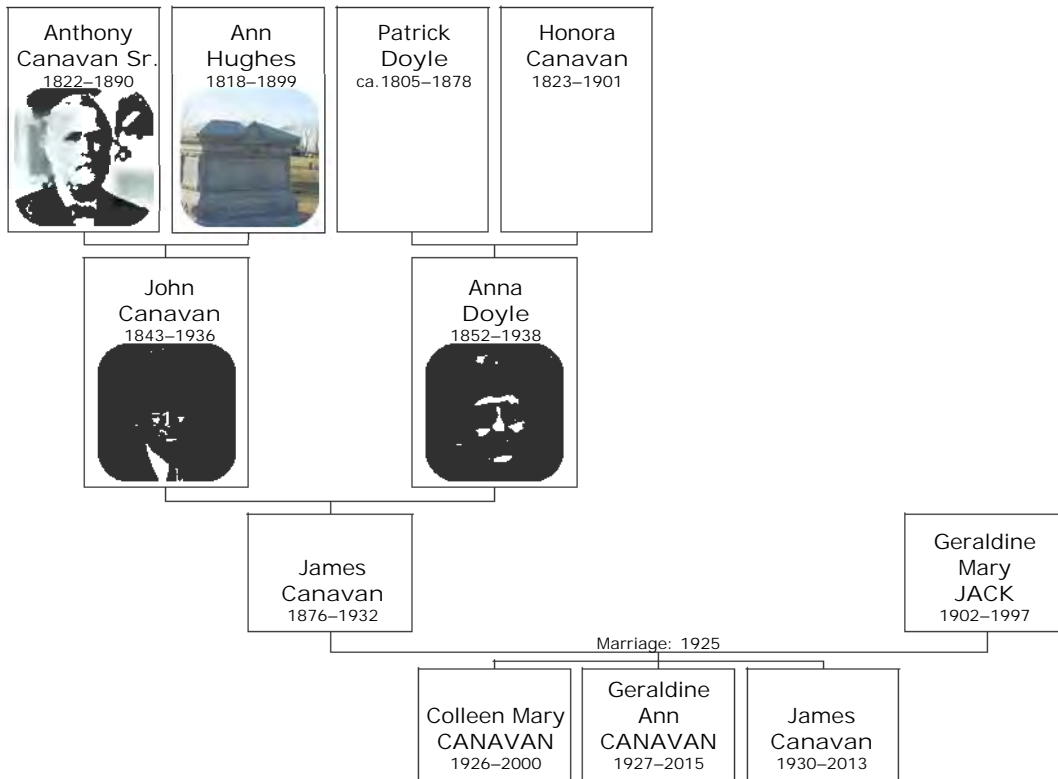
Anthony Canavan Sr.
1822–1890

Ann Hughes
1818–1899

Patrick Doyle
ca.1805–1878

Honora Canavan
1823–1901

John Canavan
1843–1936

Anna Doyle
1852–1938

James Canavan
1876–1932

Geraldine Mary JACK
1902–1997

Marriage: 1925

Colleen Mary CANAVAN
1926–2000

Geraldine Ann CANAVAN
1927–2015

James Canavan
1930–2013